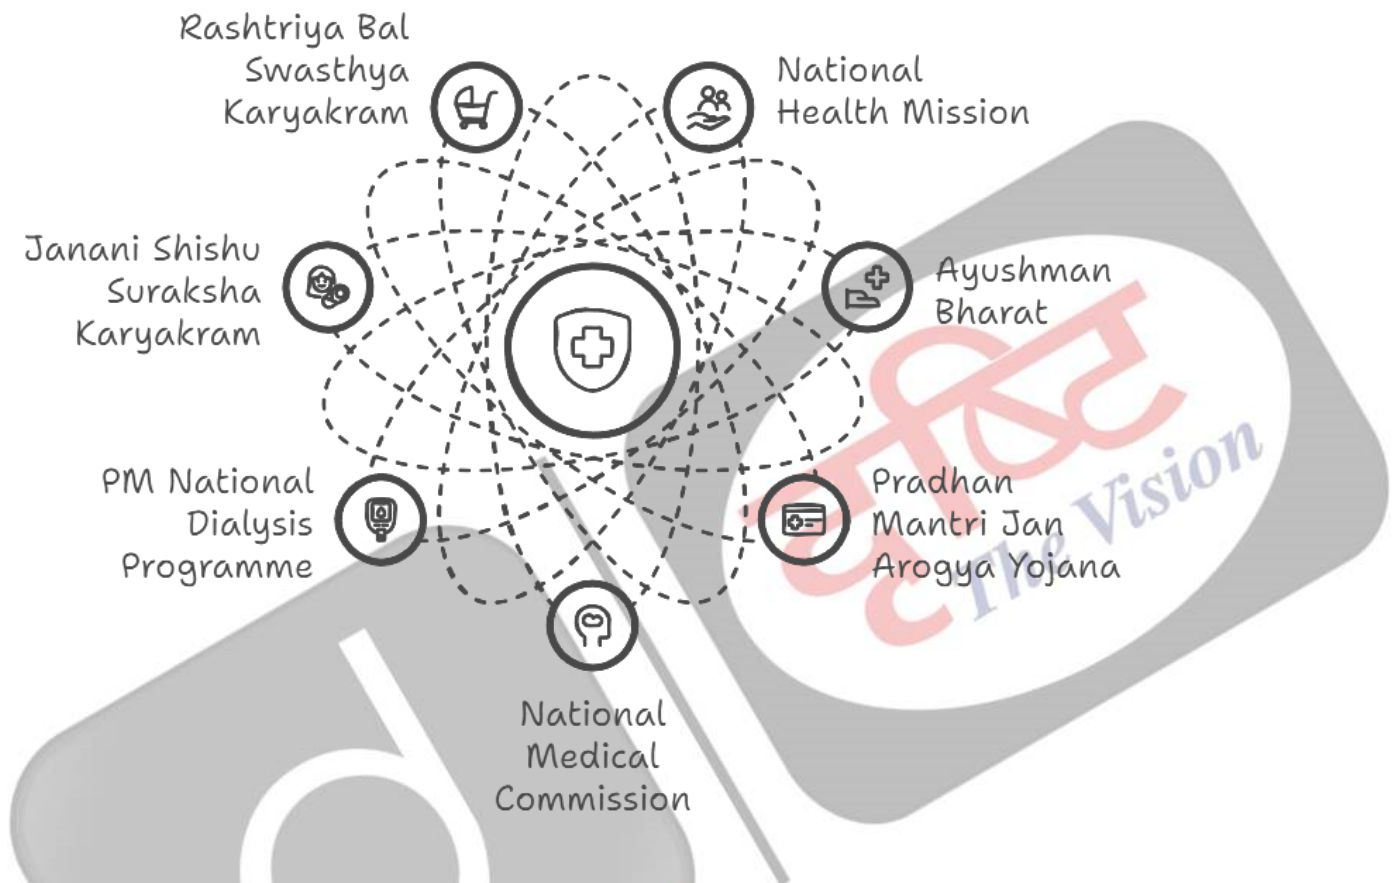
Rashtriya Bal Swasthya Karyakram

National Health Mission

Janani Shishu Suraksha Karyakram

Ayushman Bharat

PM National Dialysis Programme

Pradhan Mantri Jan Arogya Yojana

National Medical Commission

दृष्टि The Vision